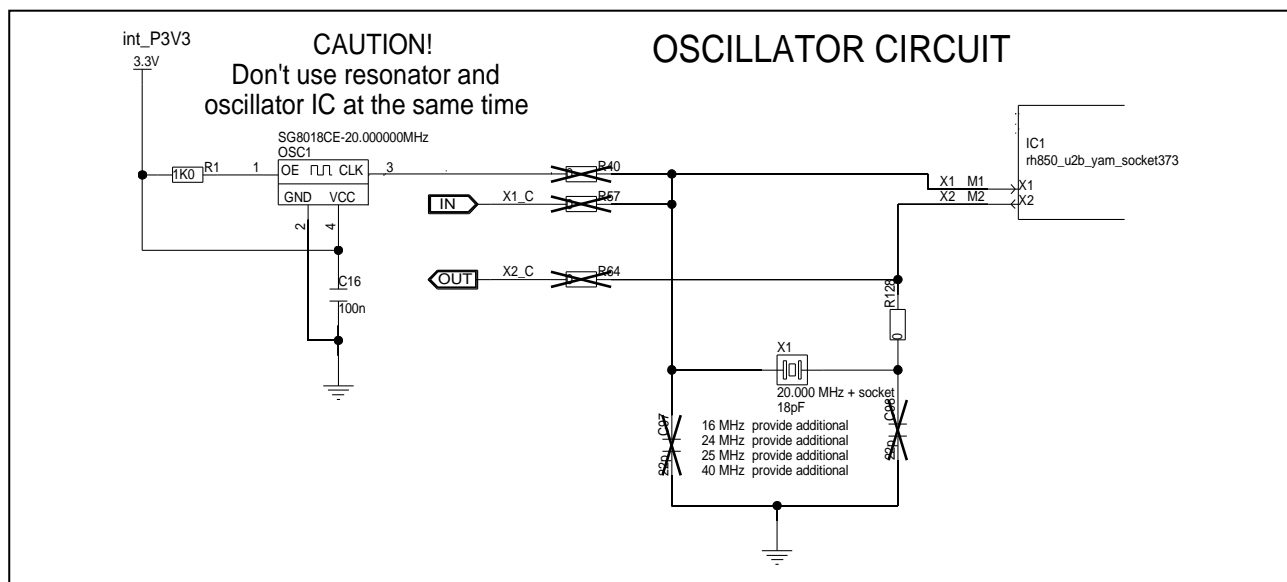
int_P3V3
3.3V

CAUTION!
Don't use resonator and oscillator IC at the same time

OSCILLATOR CIRCUIT

SG8018CE-20.000000MHz
OSC1
1K0 R1 1
OE CLK 3
GND VCC
2 4

R40
IN X1_C R57
OUT X2_C R64

IC1
rh850_u2b_yam_socket373
X1 M1 X1
X2 M2 X2

C16
100n

R128
0

X1
20.000 MHz + socket
18pF

C97
220
C98
220

16 MHz provide additional
24 MHz provide additional
25 MHz provide additional
40 MHz provide additional